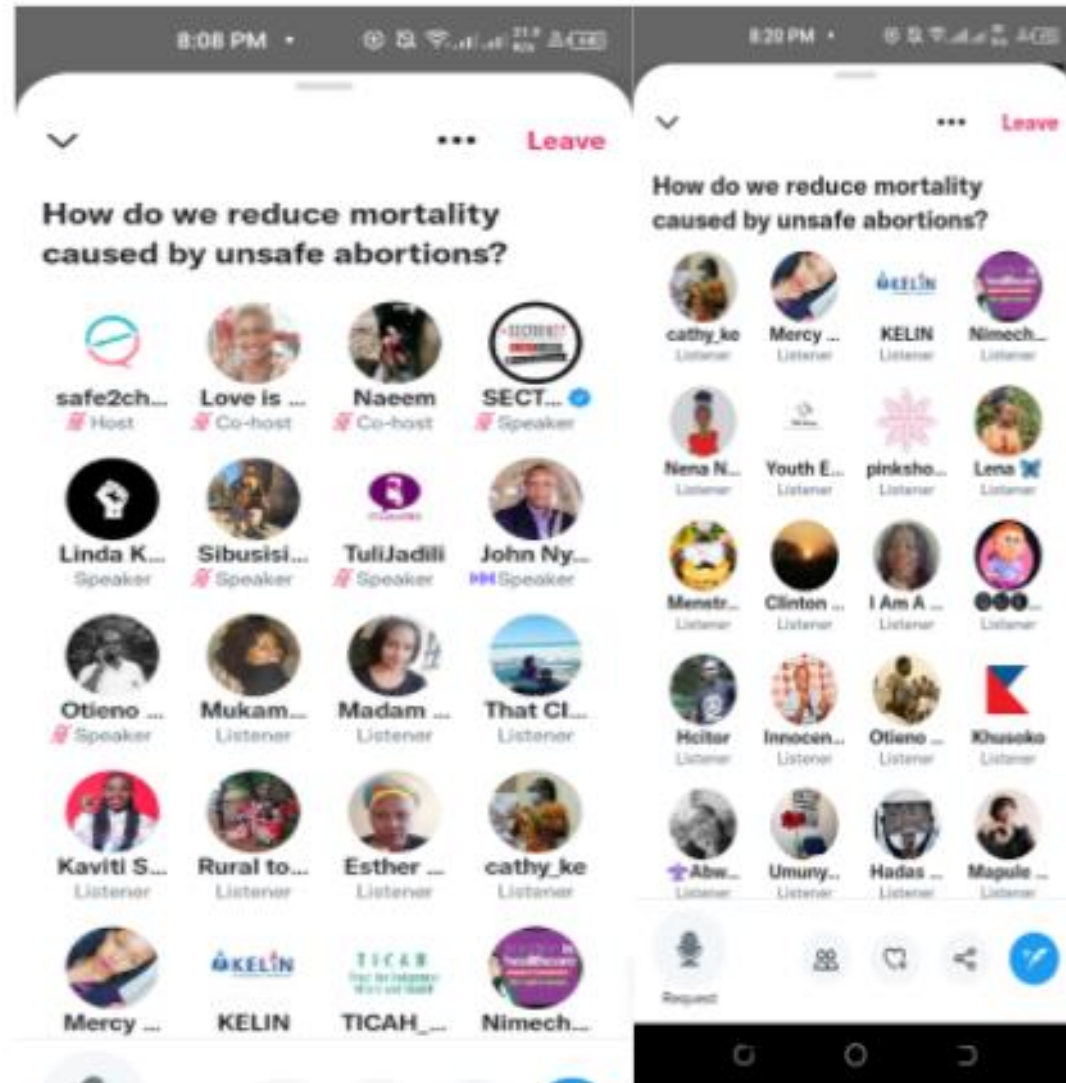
8:08 PM •

Leave

How do we reduce mortality caused by unsafe abortions?

safe2ch...
Host

Love is ...
Co-host

Naeem
Co-host

SECT...
Speaker

Linda K...
Speaker

Sibusisi...
Speaker

TuliJadili
Speaker

John Ny...
Speaker

Otieno ...
Speaker

Mukam...
Listener

Madam ...
Listener

That Cl...
Listener

Kaviti S...
Listener

Rural to...
Listener

Esther ...
Listener

cathy_ke
Listener

Mercy ...

KELIN

KELIN

TICAH

TICAH_...

Nimech...

8:20 PM •

Leave

How do we reduce mortality caused by unsafe abortions?

cathy_ke
Listener

Mercy ...
Listener

KELIN

KELIN
Listener

Nimech...
Listener

Nena N...
Listener

Youth E...
Listener

pinksho...
Listener

Lena 🦋
Listener

Menstr...
Listener

Clinton ...
Listener

I Am A ...
Listener

●●●...
Listener

Hcitor
Listener

Innocen...
Listener

Otieno ...
Listener

Khuseko
Listener

Abw...
Listener

Umuny...
Listener

Hadas ...
Listener

Mapule ...
Listener

Request